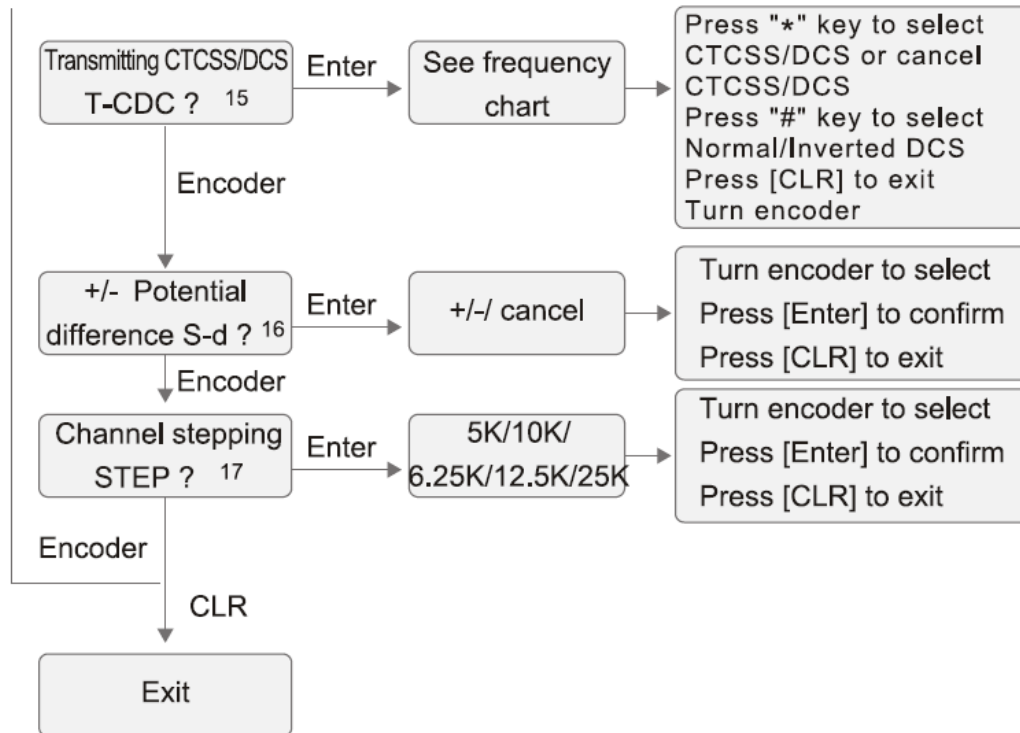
Transmitting CTCSS/DCS
T-CDC ? 15

Enter

See frequency chart

Press "*" key to select CTCSS/DCS or cancel CTCSS/DCS
Press "#" key to select Normal/Inverted DCS
Press [CLR] to exit
Turn encoder

Encoder

+/- Potential difference S-d ? 16

Enter

+/-/ cancel

Turn encoder to select
Press [Enter] to confirm
Press [CLR] to exit

Encoder

Channel stepping
STEP ? 17

Enter

5K/10K/
6.25K/12.5K/25K

Turn encoder to select
Press [Enter] to confirm
Press [CLR] to exit

Encoder

CLR

Exit